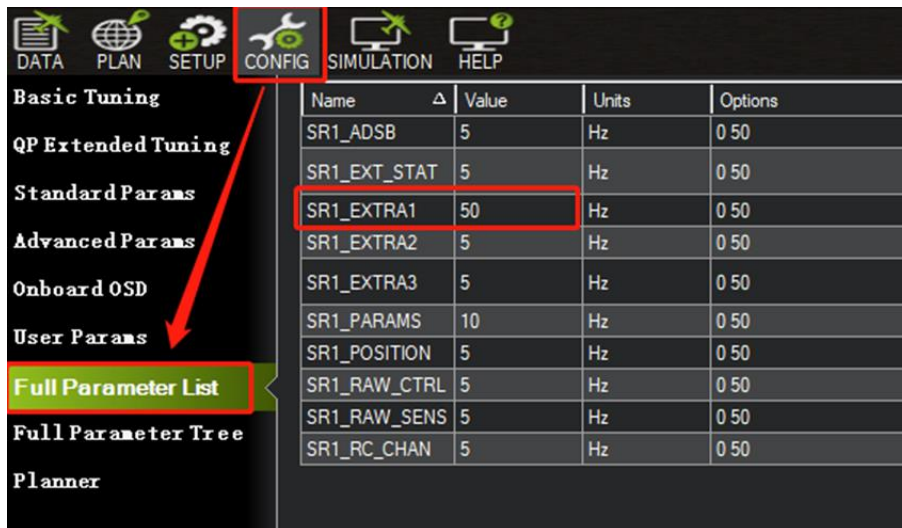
DATA PLAN SETUP CONFIG SIMULATION HELP

Basic Tuning
QP Extended Tuning
Standard Params
Advanced Params
Onboard OSD
User Params
Full Parameter List
Full Parameter Tree
Planner

| Name Δ | Value | Units | Options |
|---|---|---|---|
| SR1_ADSB | 5 | Hz | 0 50 |
| SR1_EXT_STAT | 5 | Hz | 0 50 |
| SR1_EXTRA1 | 50 | Hz | 0 50 |
| SR1_EXTRA2 | 5 | Hz | 0 50 |
| SR1_EXTRA3 | 5 | Hz | 0 50 |
| SR1_PARAMS | 10 | Hz | 0 50 |
| SR1_POSITION | 5 | Hz | 0 50 |
| SR1_RAW_CTRL | 5 | Hz | 0 50 |
| SR1_RAW_SENS | 5 | Hz | 0 50 |
| SR1_RC_CHAN | 5 | Hz | 0 50 |